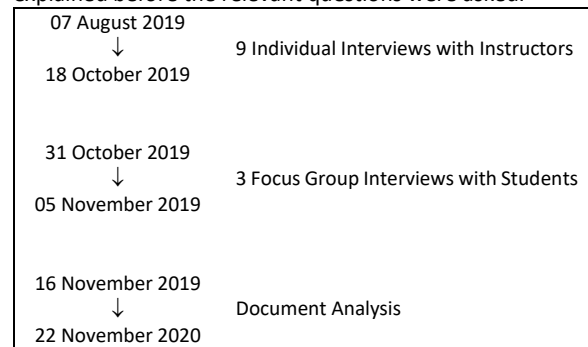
explained before the relevant questions were asked.

07 August 2019
↓
18 October 2019

9 Individual Interviews with Instructors

31 October 2019
↓
05 November 2019

3 Focus Group Interviews with Students

16 November 2019
↓
22 November 2020

Document Analysis